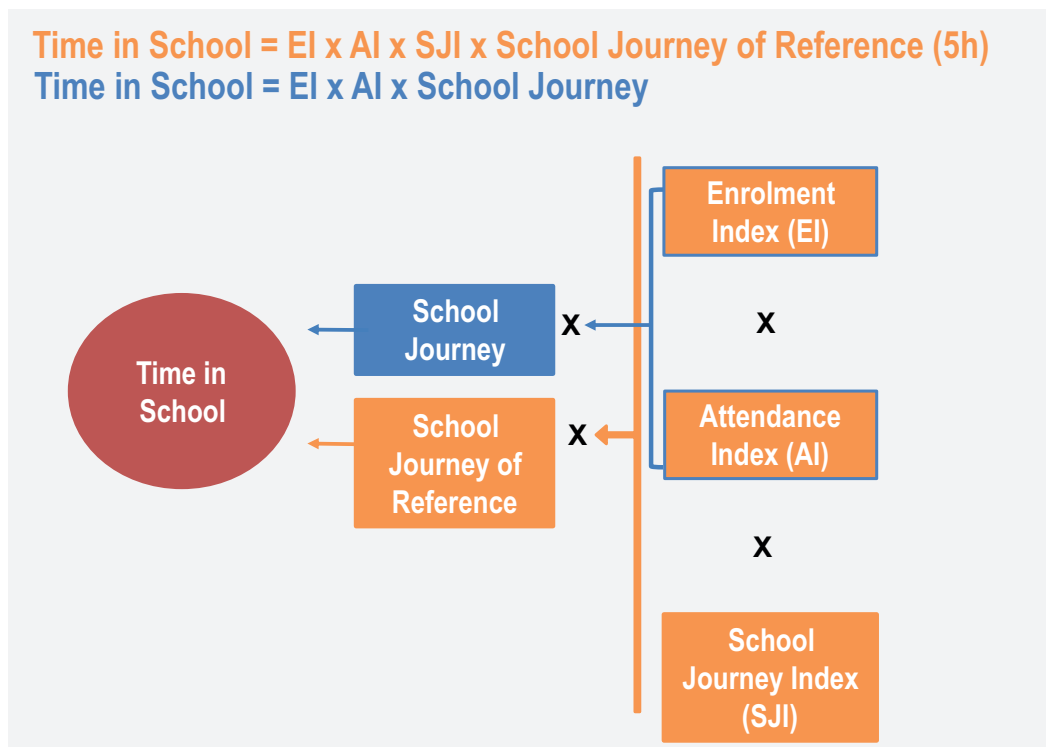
Time in School = EI x AI x SJI x School Journey of Reference (5h)
Time in School = EI x AI x School Journey

Time in School

School Journey

x

School Journey of Reference

x

Enrolment Index (EI)

x

Attendance Index (AI)

x

School Journey Index (SJI)